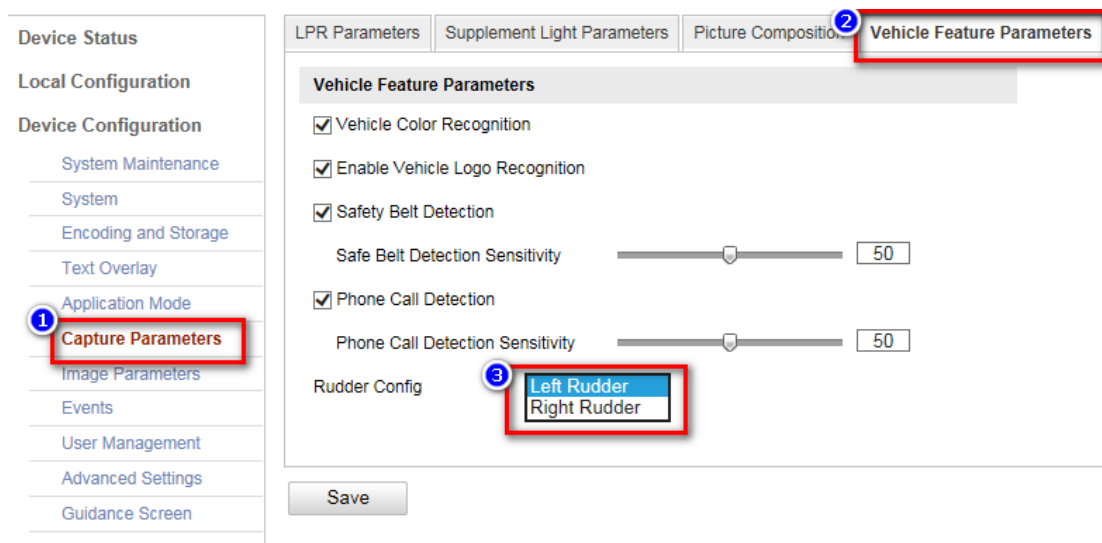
Device Status
Local Configuration
Device Configuration
System Maintenance
System
Encoding and Storage
Text Overlay
Application Mode
1
Capture Parameters
Image Parameters
Events
User Management
Advanced Settings
Guidance Screen

LPR Parameters | Supplement Light Parameters | Picture Compositio 2 | Vehicle Feature Parameters

Vehicle Feature Parameters
☑ Vehicle Color Recognition
☑ Enable Vehicle Logo Recognition
☑ Safety Belt Detection
Safe Belt Detection Sensitivity 50
☑ Phone Call Detection
Phone Call Detection Sensitivity 50
Rudder Config
3
Left Rudder
Right Rudder

Save